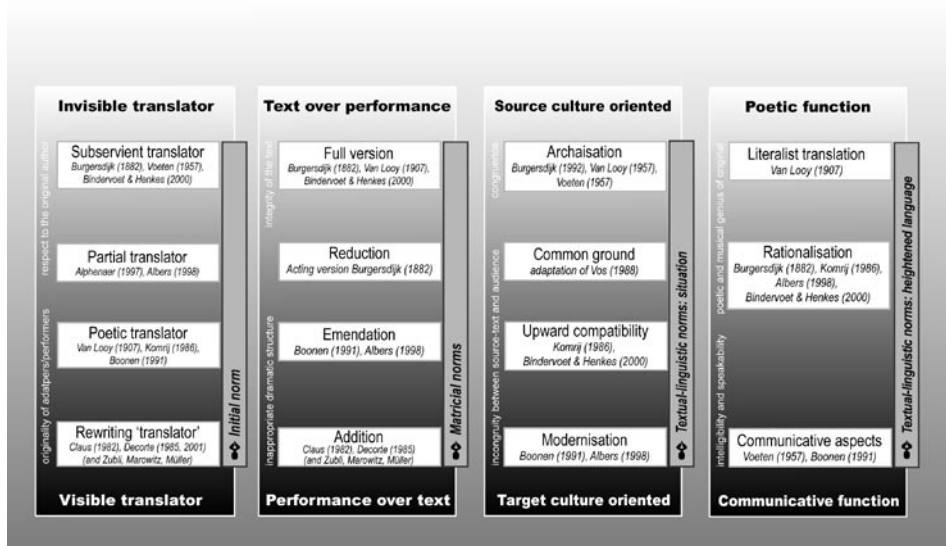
Invisible translator

respect to the original author

Subservient translator
Burgersdijk (1882), Voeten (1957), Bindervoet & Henkes (2000)

Partial translator
Alphenaar (1997), Albers (1998)

Poetic translator
Van Looy (1907), Komrij (1986), Boonen (1991)

Rewriting 'translator'
Claus (1982), Decorte (1985, 2001) (and Zubli, Marowitz, Müller)

originality of adapters/performers

Initial norm

Visible translator

Text over performance

integrity of the text

Full version
Burgersdijk (1882), Van Looy (1907), Bindervoet & Henkes (2000)

Reduction
Acting version Burgersdijk (1882)

Emendation
Boonen (1991), Albers (1998)

Addition
Claus (1982), Decorte (1985) (and Zubli, Marowitz, Müller)

inappropriate dramatic structure

Matricial norms

Performance over text

Source culture oriented

congruence

Archaisation
Burgersdijk (1992), Van Looy (1957), Voeten (1957)

Common ground
adaptation of Vos (1988)

Upward compatibility
Komrij (1986), Bindervoet & Henkes (2000)

Modernisation
Boonen (1991), Albers (1998)

incongruity between source-text and audience

Textual-linguistic norms: situation

Target culture oriented

Poetic function

poetic and musical genius of original

Literalist translation
Van Looy (1907)

Rationalisation
Burgersdijk (1882), Komrij (1986), Albers (1998), Bindervoet & Henkes (2000)

Communicative aspects
Voeten (1957), Boonen (1991)

intelligibility and speakability

Textual-linguistic norms: heightened language

Communicative function